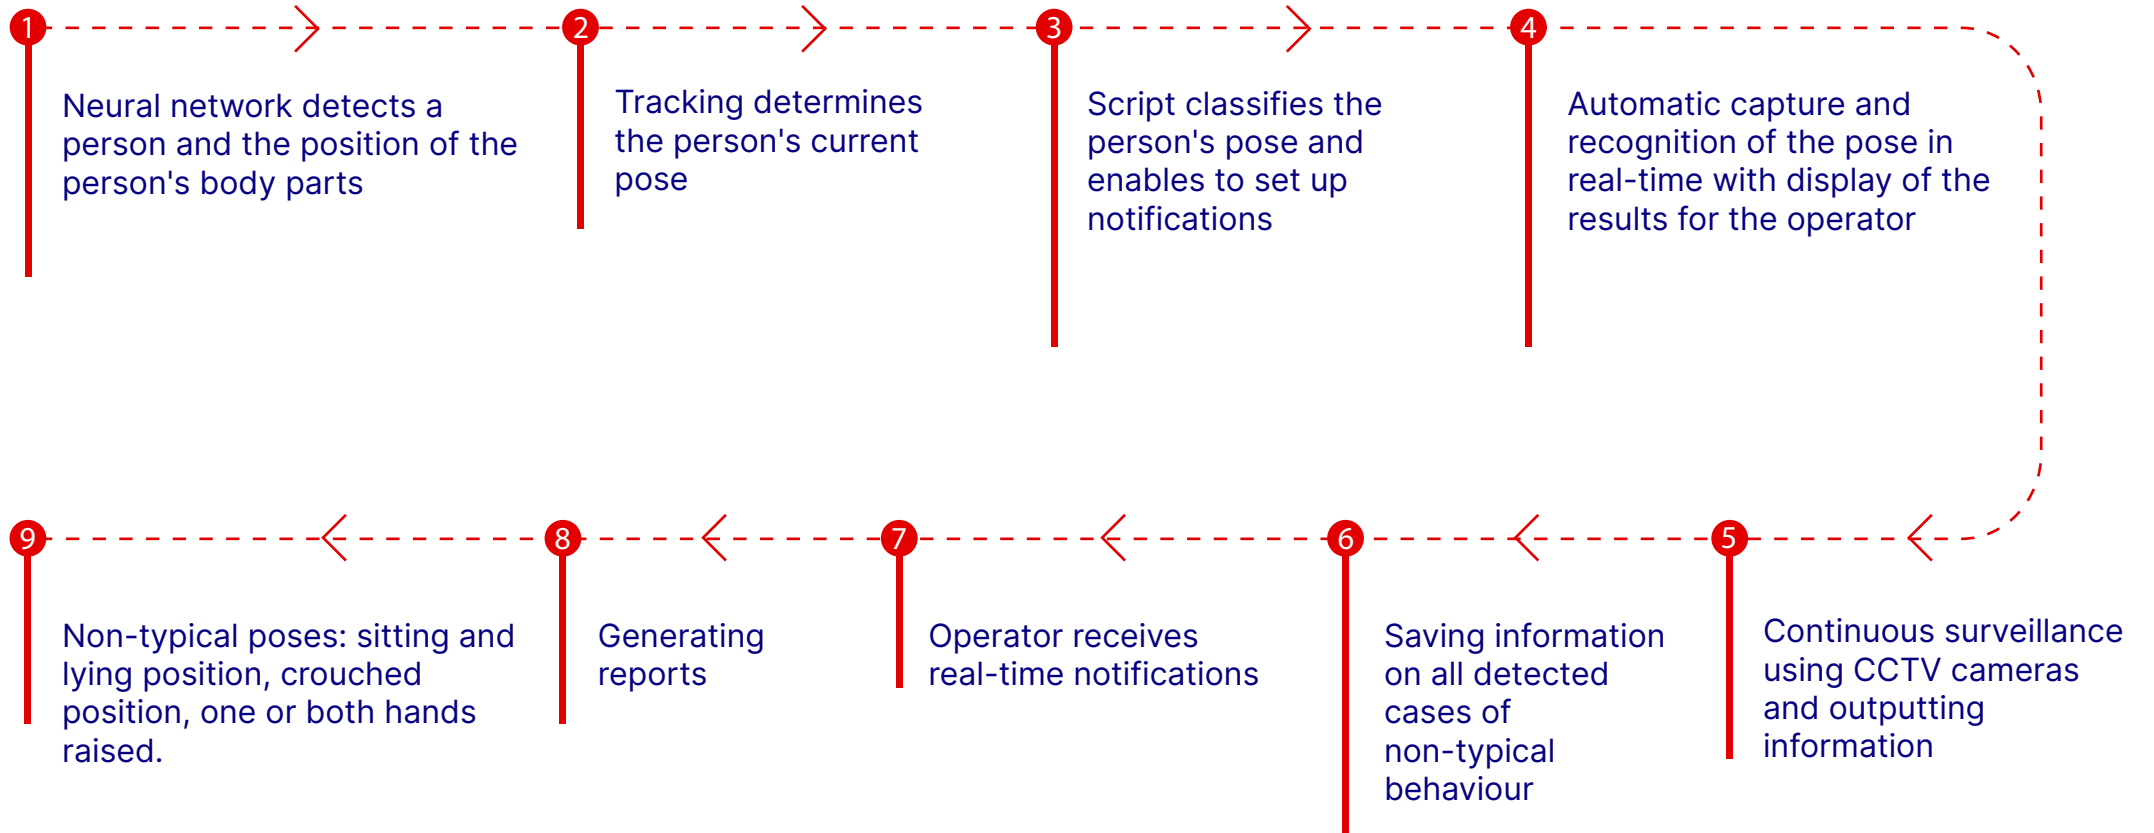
1
Neural network detects a person and the position of the person's body parts

2
Tracking determines the person's current pose

3
Script classifies the person's pose and enables to set up notifications

4
Automatic capture and recognition of the pose in real-time with display of the results for the operator

5
Continuous surveillance using CCTV cameras and outputting information

6
Saving information on all detected cases of non-typical behaviour

7
Operator receives real-time notifications

8
Generating reports

9
Non-typical poses: sitting and lying position, crouched position, one or both hands raised.